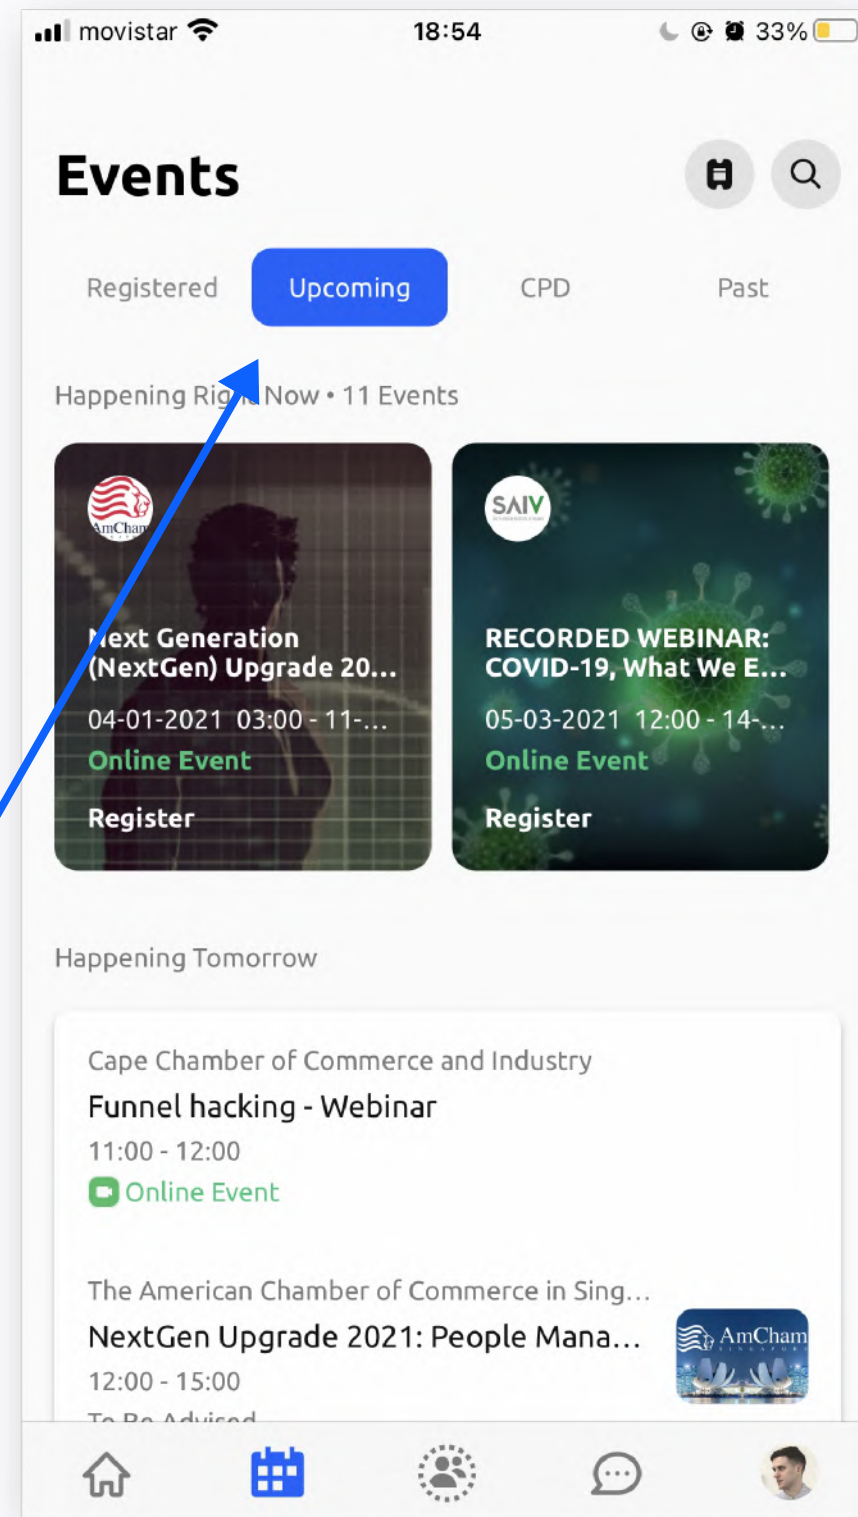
movistar 18:54 33%

Events

Registered Upcoming CPD Past

Happening Rig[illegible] Now • 11 Events

AmCham

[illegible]ext Generation (NextGen) Upgrade 20...
04-01-2021 03:00 - 11-...
Online Event
Register

SAIV

RECORDED WEBINAR: COVID-19, What We E...
05-03-2021 12:00 - 14-...
Online Event
Register

Happening Tomorrow

Cape Chamber of Commerce and Industry
Funnel hacking - Webinar
11:00 - 12:00
Online Event

The American Chamber of Commerce in Sing...
NextGen Upgrade 2021: People Mana...
12:00 - 15:00
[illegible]

AmCham